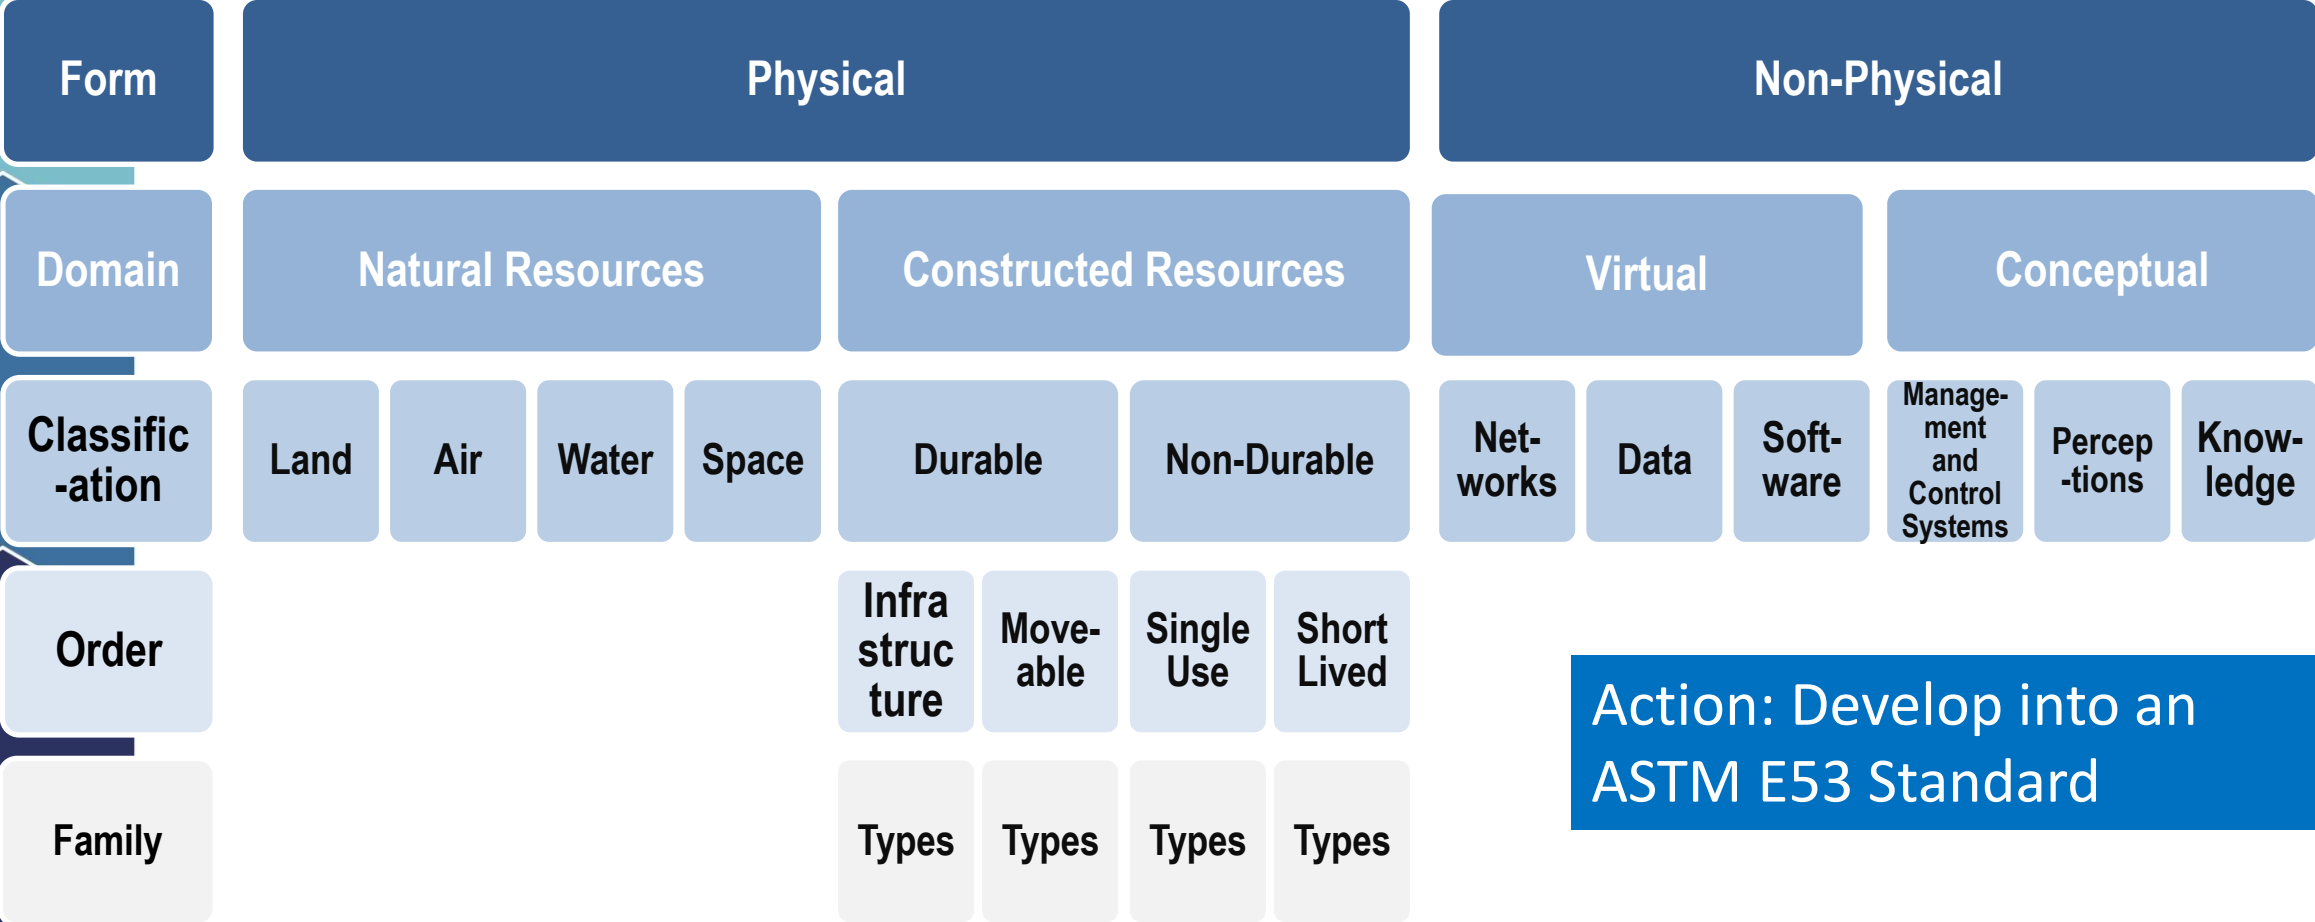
Form

Physical

Non-Physical

Domain

Natural Resources

Constructed Resources

Virtual

Conceptual

Classific-ation

Land

Air

Water

Space

Durable

Non-Durable

Net-works

Data

Soft-ware

Manage-ment and Control Systems

Percep-tions

Know-ledge

Order

Infra struc ture

Move-able

Single Use

Short Lived

Action: Develop into an ASTM E53 Standard

Family

Types

Types

Types

Types